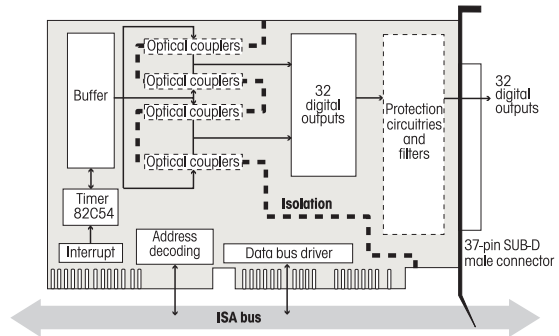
Buffer

Optical couplers

Optical couplers

Optical couplers

Optical couplers

32 digital outputs

Protection circuitries and filters

32 digital outputs

Timer 82C54

Isolation

Interrupt

Address decoding

Data bus driver

37-pin SUB-D male connector

ISA bus